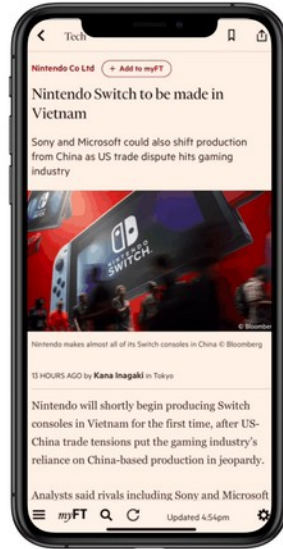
Tech

Nintendo Co Ltd + Add to myFT

Nintendo Switch to be made in Vietnam

Sony and Microsoft could also shift production from China as US trade dispute hits gaming industry

NINTENDO SWITCH

© Bloomberg

Nintendo makes almost all of its Switch consoles in China © Bloomberg

13 HOURS AGO by Kana Inagaki in Tokyo

Nintendo will shortly begin producing Switch consoles in Vietnam for the first time, after US-China trade tensions put the gaming industry's reliance on China-based production in jeopardy.

Analysts said rivals including Sony and Microsoft

myFT

Updated 4:54pm